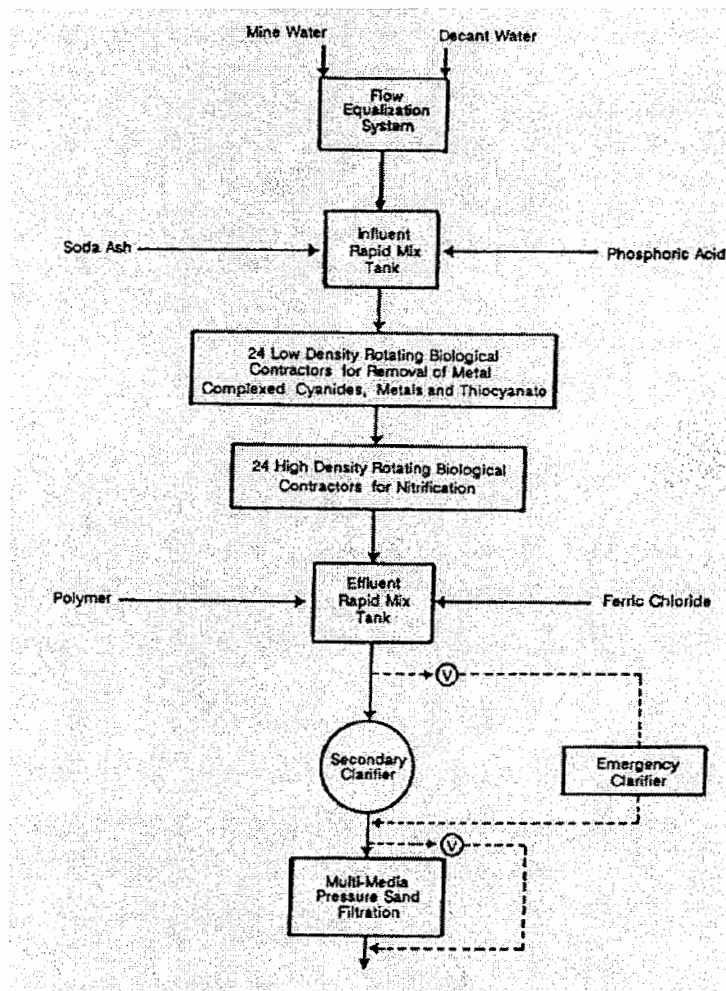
Mine Water

Decant Water

Flow Equalization System

Soda Ash

Influent Rapid Mix Tank

Phosphoric Acid

24 Low Density Rotating Biological Contractors for Removal of Metal Complexed Cyanides, Metals and Thiocyanate

24 High Density Rotating Biological Contractors for Nitrification

Polymer

Effluent Rapid Mix Tank

Ferric Chloride

V

Secondary Clarifier

Emergency Clarifier

V

Multi-Media Pressure Sand Filtration